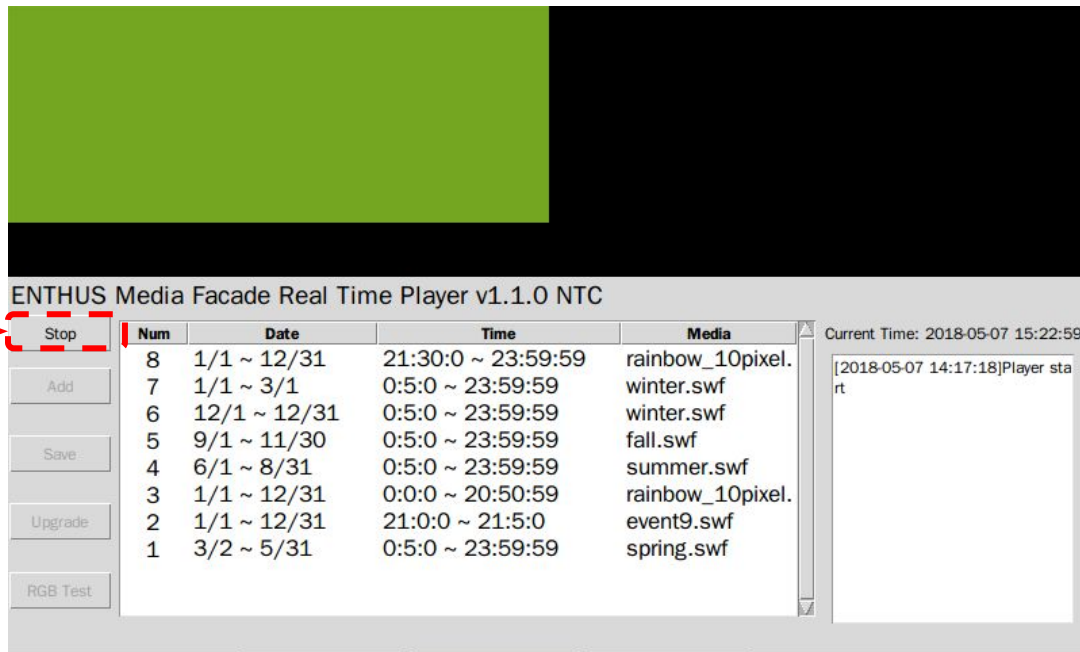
ENTHUS Media Facade Real Time Player v1.1.0 NTC

Stop

Add

Save

Upgrade

RGB Test

| Num | Date | Time | Media |
|---|---|---|---|
| 8 | 1/1 ~ 12/31 | 21:30:0 ~ 23:59:59 | rainbow_10pixel. |
| 7 | 1/1 ~ 3/1 | 0:5:0 ~ 23:59:59 | winter.swf |
| 6 | 12/1 ~ 12/31 | 0:5:0 ~ 23:59:59 | winter.swf |
| 5 | 9/1 ~ 11/30 | 0:5:0 ~ 23:59:59 | fall.swf |
| 4 | 6/1 ~ 8/31 | 0:5:0 ~ 23:59:59 | summer.swf |
| 3 | 1/1 ~ 12/31 | 0:0:0 ~ 20:50:59 | rainbow_10pixel. |
| 2 | 1/1 ~ 12/31 | 21:0:0 ~ 21:5:0 | event9.swf |
| 1 | 3/2 ~ 5/31 | 0:5:0 ~ 23:59:59 | spring.swf |

Current Time: 2018-05-07 15:22:59

[2018-05-07 14:17:18]Player start